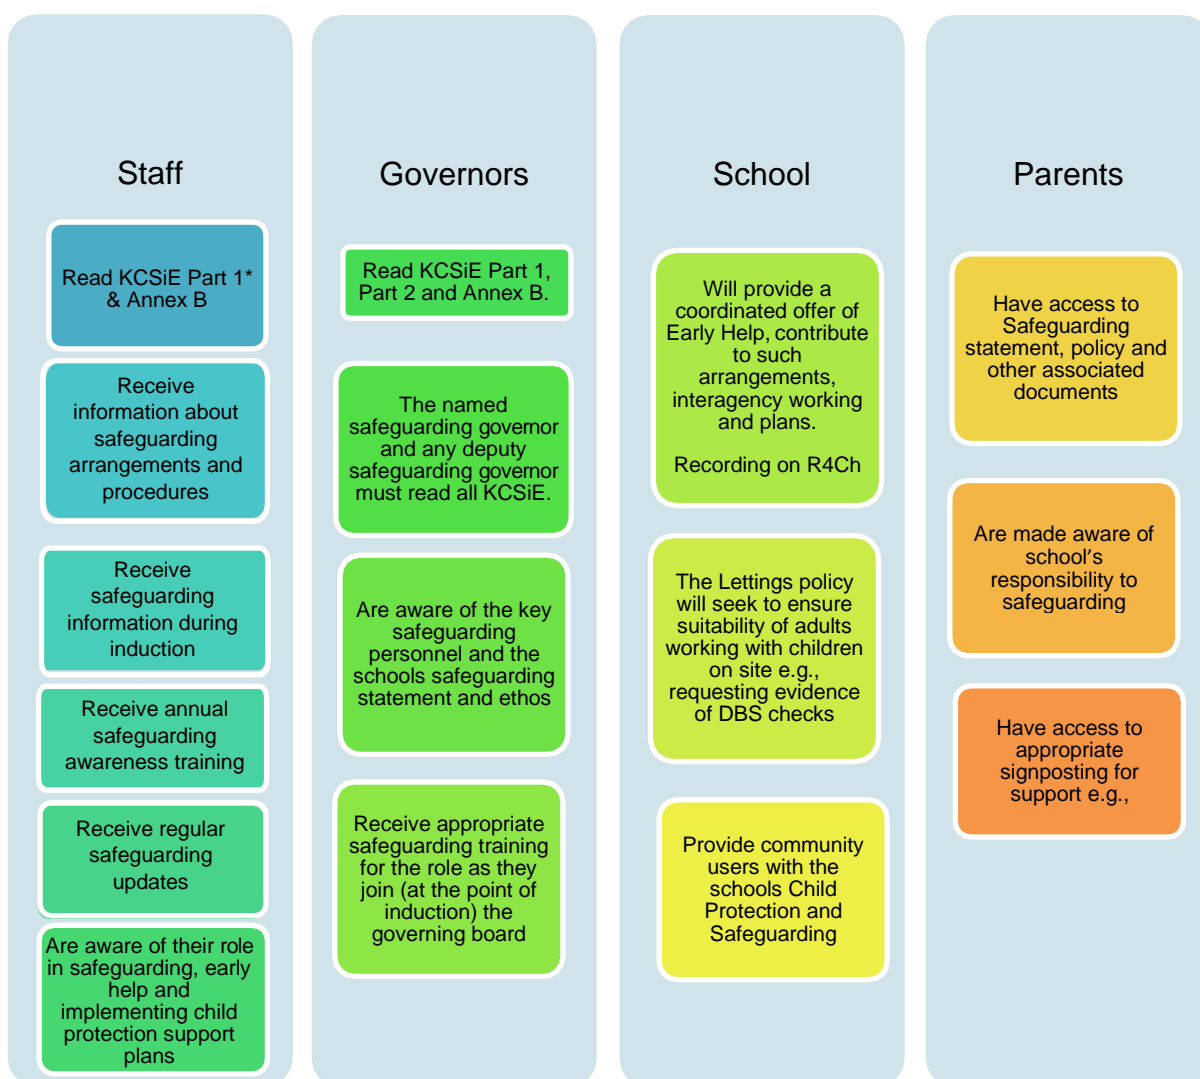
Staff

Read KCSiE Part 1* & Annex B

Receive information about safeguarding arrangements and procedures

Receive safeguarding information during induction

Receive annual safeguarding awareness training

Receive regular safeguarding updates

Are aware of their role in safeguarding, early help and implementing child protection support plans

Governors

Read KCSiE Part 1, Part 2 and Annex B.

The named safeguarding governor and any deputy safeguarding governor must read all KCSiE.

Are aware of the key safeguarding personnel and the schools safeguarding statement and ethos

Receive appropriate safeguarding training for the role as they join (at the point of induction) the governing board

School

Will provide a coordinated offer of Early Help, contribute to such arrangements, interagency working and plans.

Recording on R4Ch

The Lettings policy will seek to ensure suitability of adults working with children on site e.g., requesting evidence of DBS checks

Provide community users with the schools Child Protection and Safeguarding

Parents

Have access to Safeguarding statement, policy and other associated documents

Are made aware of school's responsibility to safeguarding

Have access to appropriate signposting for support e.g.,